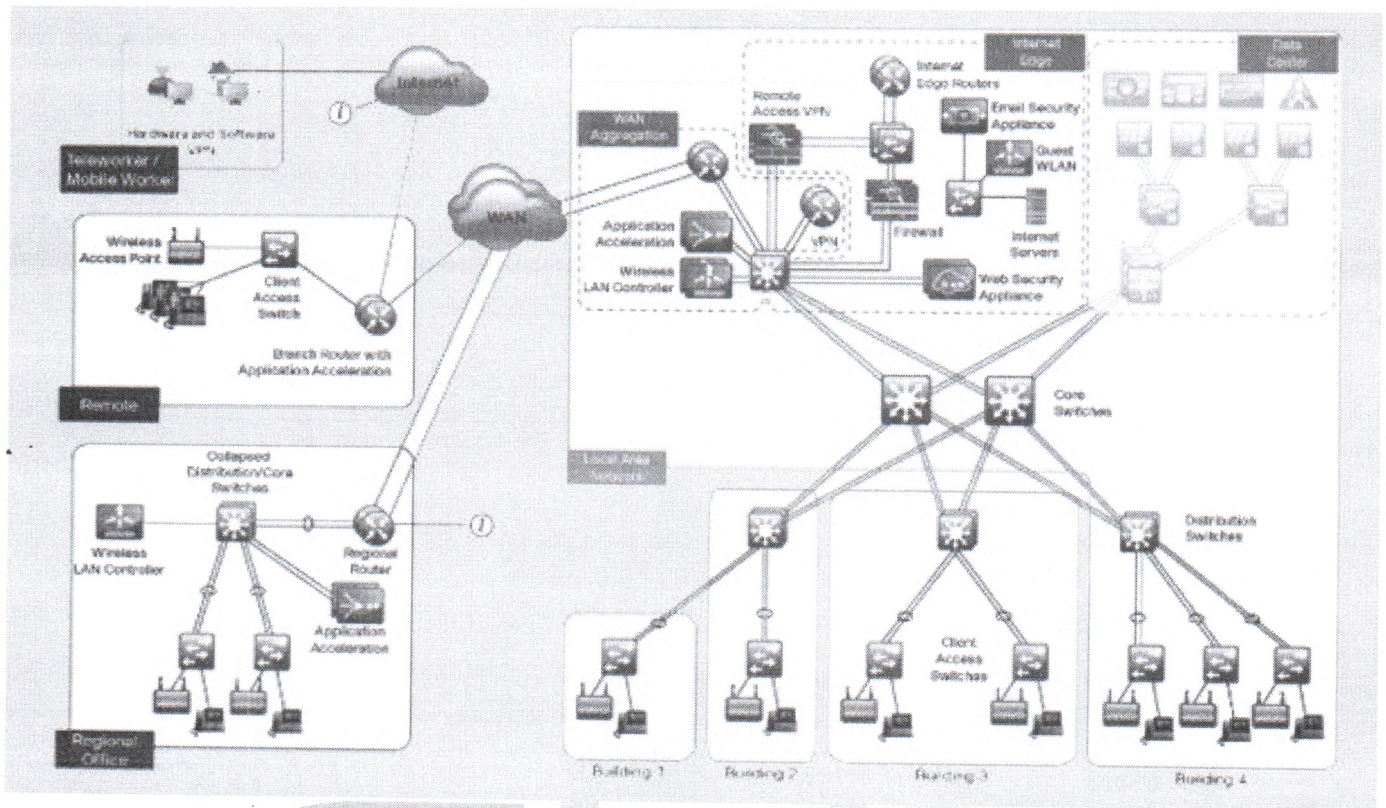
Internet

Hardware and Software VPN

Teleworker / Mobile Worker

WAN

Wireless Access Point

Client Access Switch

Branch Router with Application Acceleration

Remote

Collapsed Distribution/Core Switches

Wireless LAN Controller

Regional Router

Application Acceleration

Regional Office

WAN Aggregation

Application Acceleration

Wireless LAN Controller

Remote Access VPN

VPN

Internet Edge

Internet Edge Routers

Email Security Appliance

Guest WLAN

Firewall

Internet Servers

Web Security Appliance

Data Center

Core Switches

Local Area Network

Distribution Switches

Client Access Switches

Building 1

Building 2

Building 3

Building 4